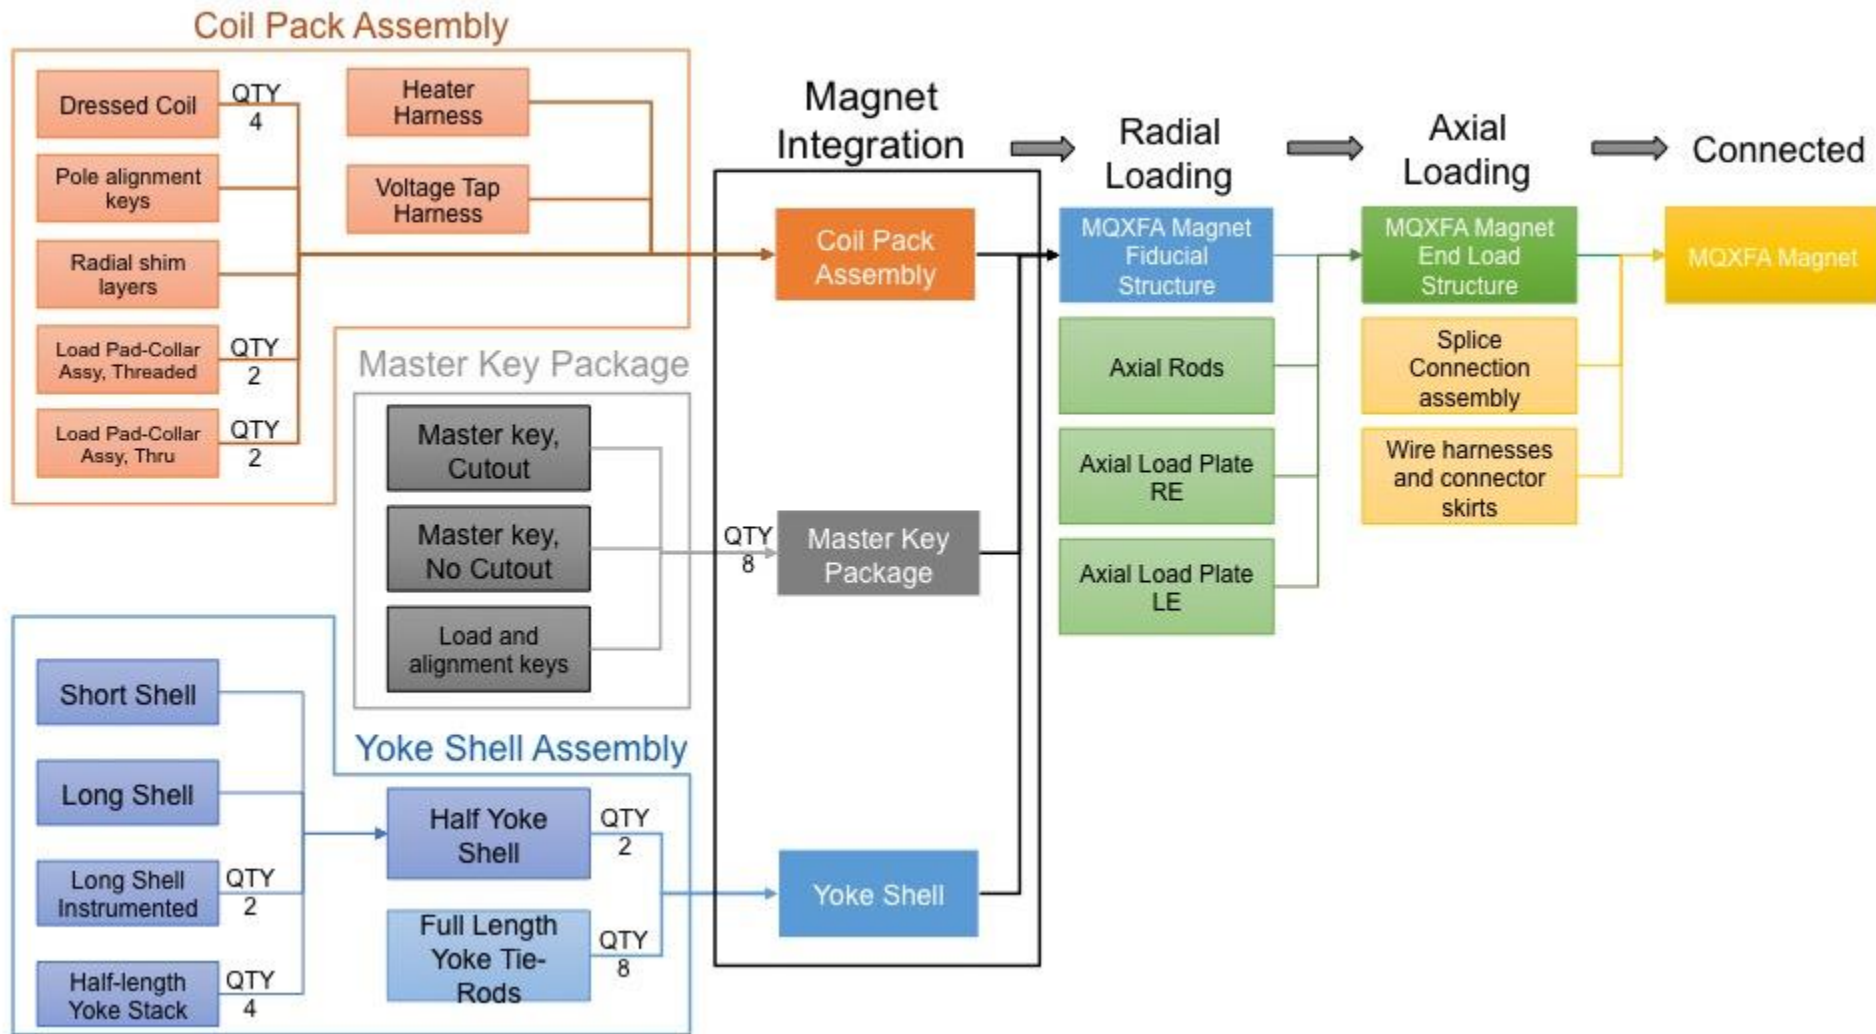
Coil Pack Assembly

Dressed Coil
QTY 4
Pole alignment keys
Radial shim layers
Load Pad-Collar Assy, Threaded
QTY 2
Load Pad-Collar Assy, Thru
QTY 2
Heater Harness
Voltage Tap Harness

Magnet Integration

Radial Loading

Axial Loading

Connected

Coil Pack Assembly

MQXFA Magnet Fiducial Structure

Axial Rods

Axial Load Plate RE

Axial Load Plate LE

MQXFA Magnet End Load Structure

Splice Connection assembly

Wire harnesses and connector skirts

MQXFA Magnet

Master Key Package

Master key, Cutout
Master key, No Cutout
Load and alignment keys

QTY 8
Master Key Package

Yoke Shell Assembly

Short Shell
Long Shell
Long Shell Instrumented
QTY 2
Half-length Yoke Stack
QTY 4
Half Yoke Shell
QTY 2
Full Length Yoke Tie-Rods
QTY 8

Yoke Shell